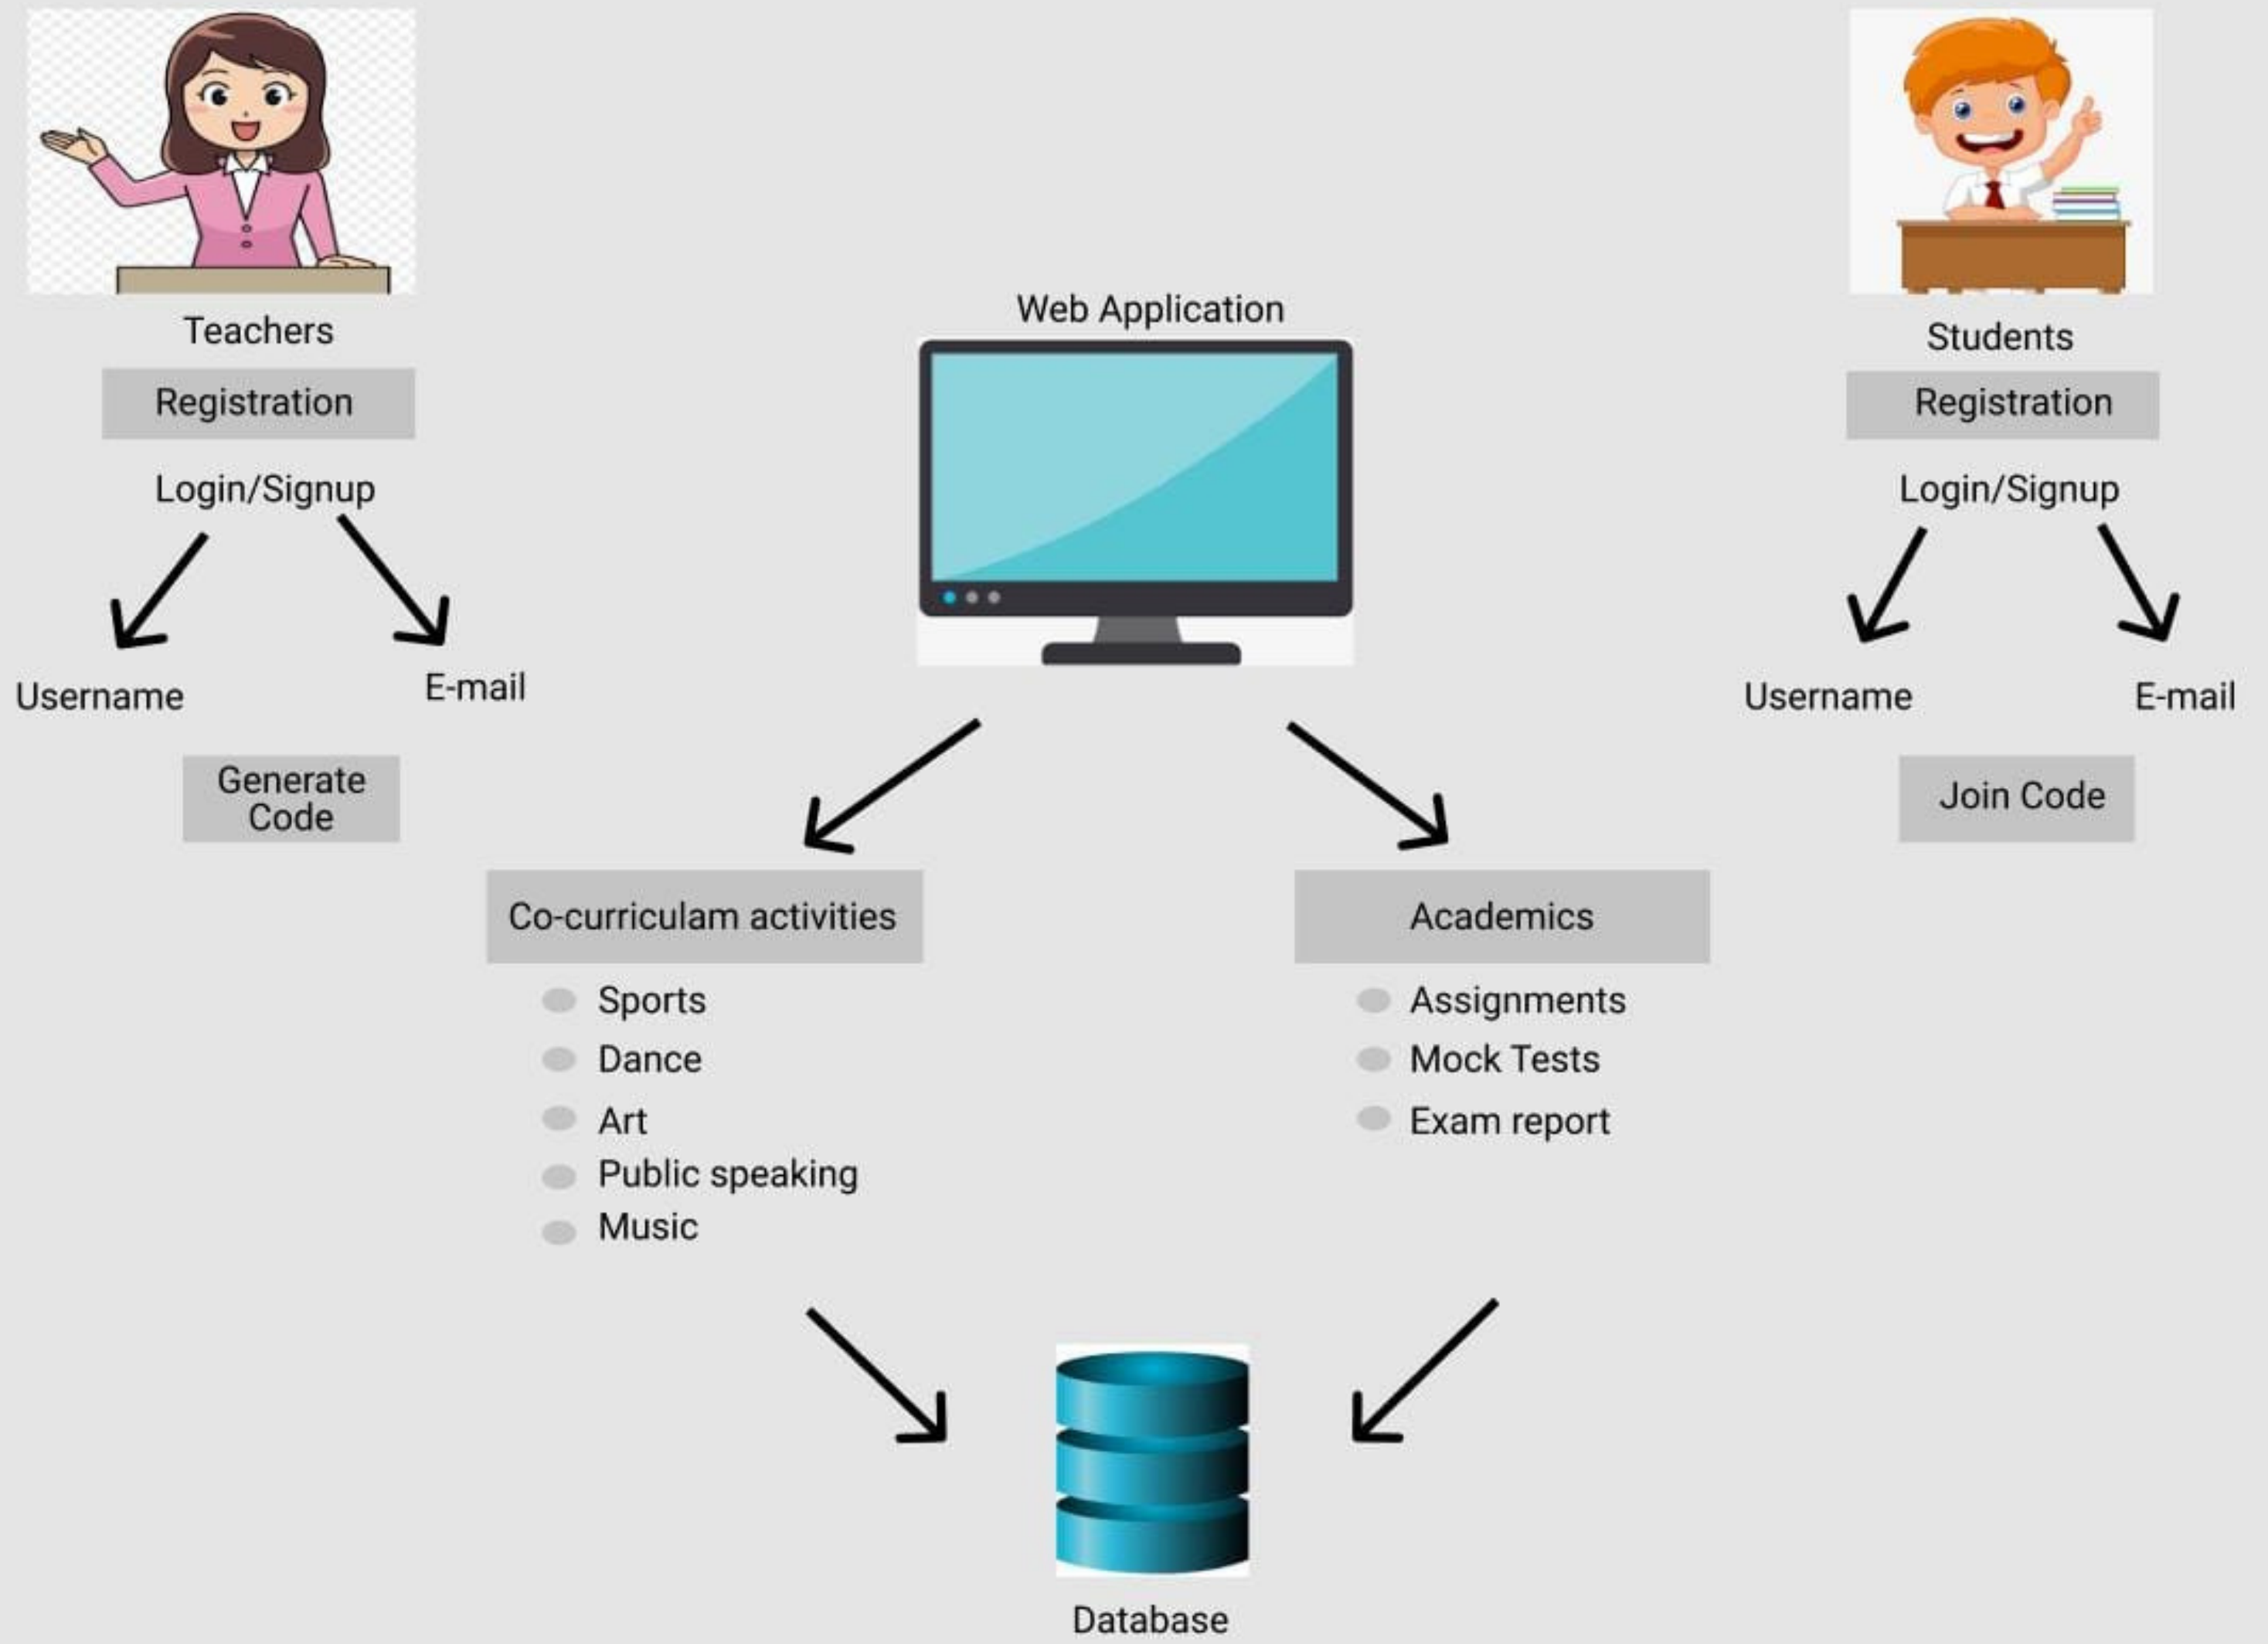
Teachers

Registration

Login/Signup

Username

E-mail

Generate Code

Web Application

Students

Registration

Login/Signup

Username

E-mail

Join Code

Co-curriculam activities

- Sports
- Dance
- Art
- Public speaking
- Music

Academics

- Assignments
- Mock Tests
- Exam report

Database